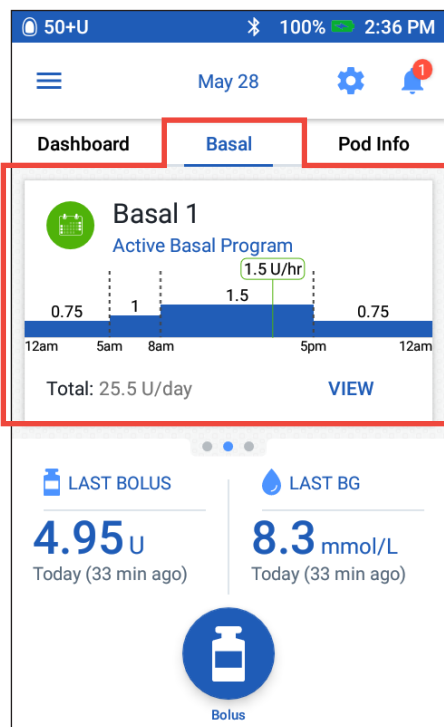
50+U 100% 2:36 PM

May 28

1

Dashboard
Basal
Pod Info

Basal 1
Active Basal Program

1.5 U/hr

0.75
1
1.5
0.75

12am
5am
8am
5pm
12am

Total: 25.5 U/day
VIEW

LAST BOLUS
4.95 U
Today (33 min ago)

LAST BG
8.3 mmol/L
Today (33 min ago)

Bolus